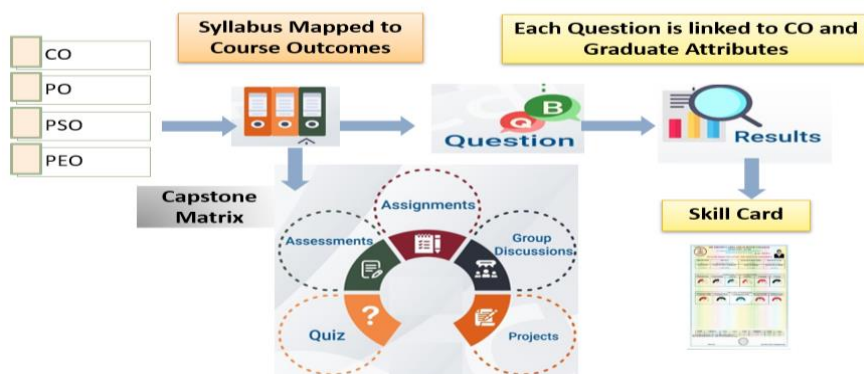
Syllabus Mapped to Course Outcomes

Each Question is linked to CO and Graduate Attributes

CO

PO

PSO

PEO

Q B

Question

Results

Capstone Matrix

Skill Card

Assignments

Assessments

Group Discussions

Quiz

Projects

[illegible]